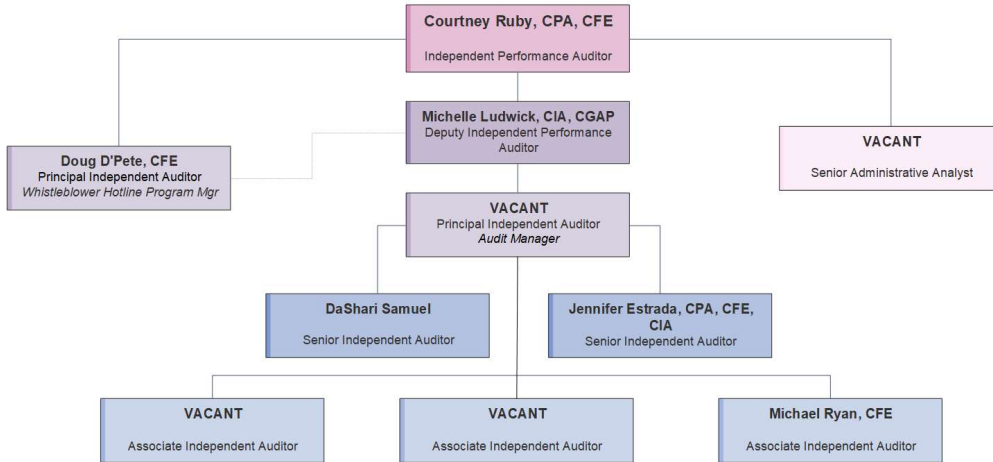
Courtney Ruby, CPA, CFE
Independent Performance Auditor

Michelle Ludwick, CIA, CGAP
Deputy Independent Performance Auditor

Doug D'Pete, CFE
Principal Independent Auditor
Whistleblower Hotline Program Mgr

VACANT
Senior Administrative Analyst

VACANT
Principal Independent Auditor
Audit Manager

DaShari Samuel
Senior Independent Auditor

Jennifer Estrada, CPA, CFE, CIA
Senior Independent Auditor

VACANT
Associate Independent Auditor

VACANT
Associate Independent Auditor

Michael Ryan, CFE
Associate Independent Auditor